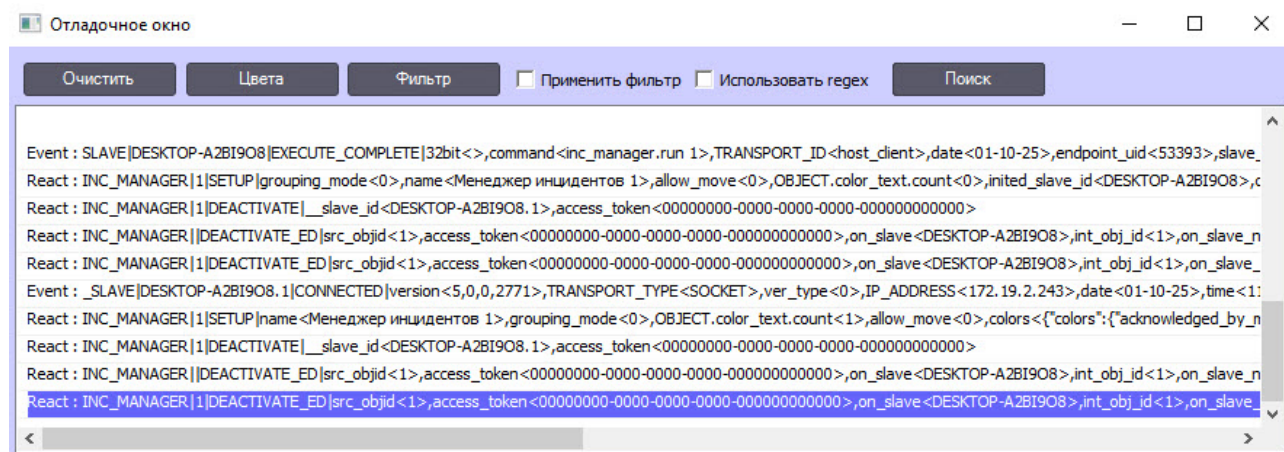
Отладочное окно

Очистить | Цвета | Фильтр | Применить фильтр | Использовать regex | Поиск

Event : SLAVE|DESKTOP-A2BI9O8|EXECUTE_COMPLETE|32bit<>,command<inc_manager.run 1>,TRANSPORT_ID<host_client>,date<01-10-25>,endpoint_uid<53393>,slave_
React : INC_MANAGER|1|SETUP|grouping_mode<0>,name<Менеджер инцидентов 1>,allow_move<0>,OBJECT.color_text.count<0>,inited_slave_id<DESKTOP-A2BI9O8>,c
React : INC_MANAGER|1|DEACTIVATE|__slave_id<DESKTOP-A2BI9O8.1>,access_token<00000000-0000-0000-0000-000000000000>
React : INC_MANAGER||DEACTIVATE_ED|src_objid<1>,access_token<00000000-0000-0000-0000-000000000000>,on_slave<DESKTOP-A2BI9O8>,int_obj_id<1>,on_slave_n
React : INC_MANAGER|1|DEACTIVATE_ED|src_objid<1>,access_token<00000000-0000-0000-0000-000000000000>,on_slave<DESKTOP-A2BI9O8>,int_obj_id<1>,on_slave_
Event : _SLAVE|DESKTOP-A2BI9O8.1|CONNECTED|version<5,0,0,2771>,TRANSPORT_TYPE<SOCKET>,ver_type<0>,IP_ADDRESS<172.19.2.243>,date<01-10-25>,time<1
React : INC_MANAGER|1|SETUP|name<Менеджер инцидентов 1>,grouping_mode<0>,OBJECT.color_text.count<1>,allow_move<0>,colors<{"colors":{"acknowledged_by_n
React : INC_MANAGER|1|DEACTIVATE|__slave_id<DESKTOP-A2BI9O8.1>,access_token<00000000-0000-0000-0000-000000000000>
React : INC_MANAGER||DEACTIVATE_ED|src_objid<1>,access_token<00000000-0000-0000-0000-000000000000>,on_slave<DESKTOP-A2BI9O8>,int_obj_id<1>,on_slave_n
React : INC_MANAGER|1|DEACTIVATE_ED|src_objid<1>,access_token<00000000-0000-0000-0000-000000000000>,on_slave<DESKTOP-A2BI9O8>,int_obj_id<1>,on_slave_